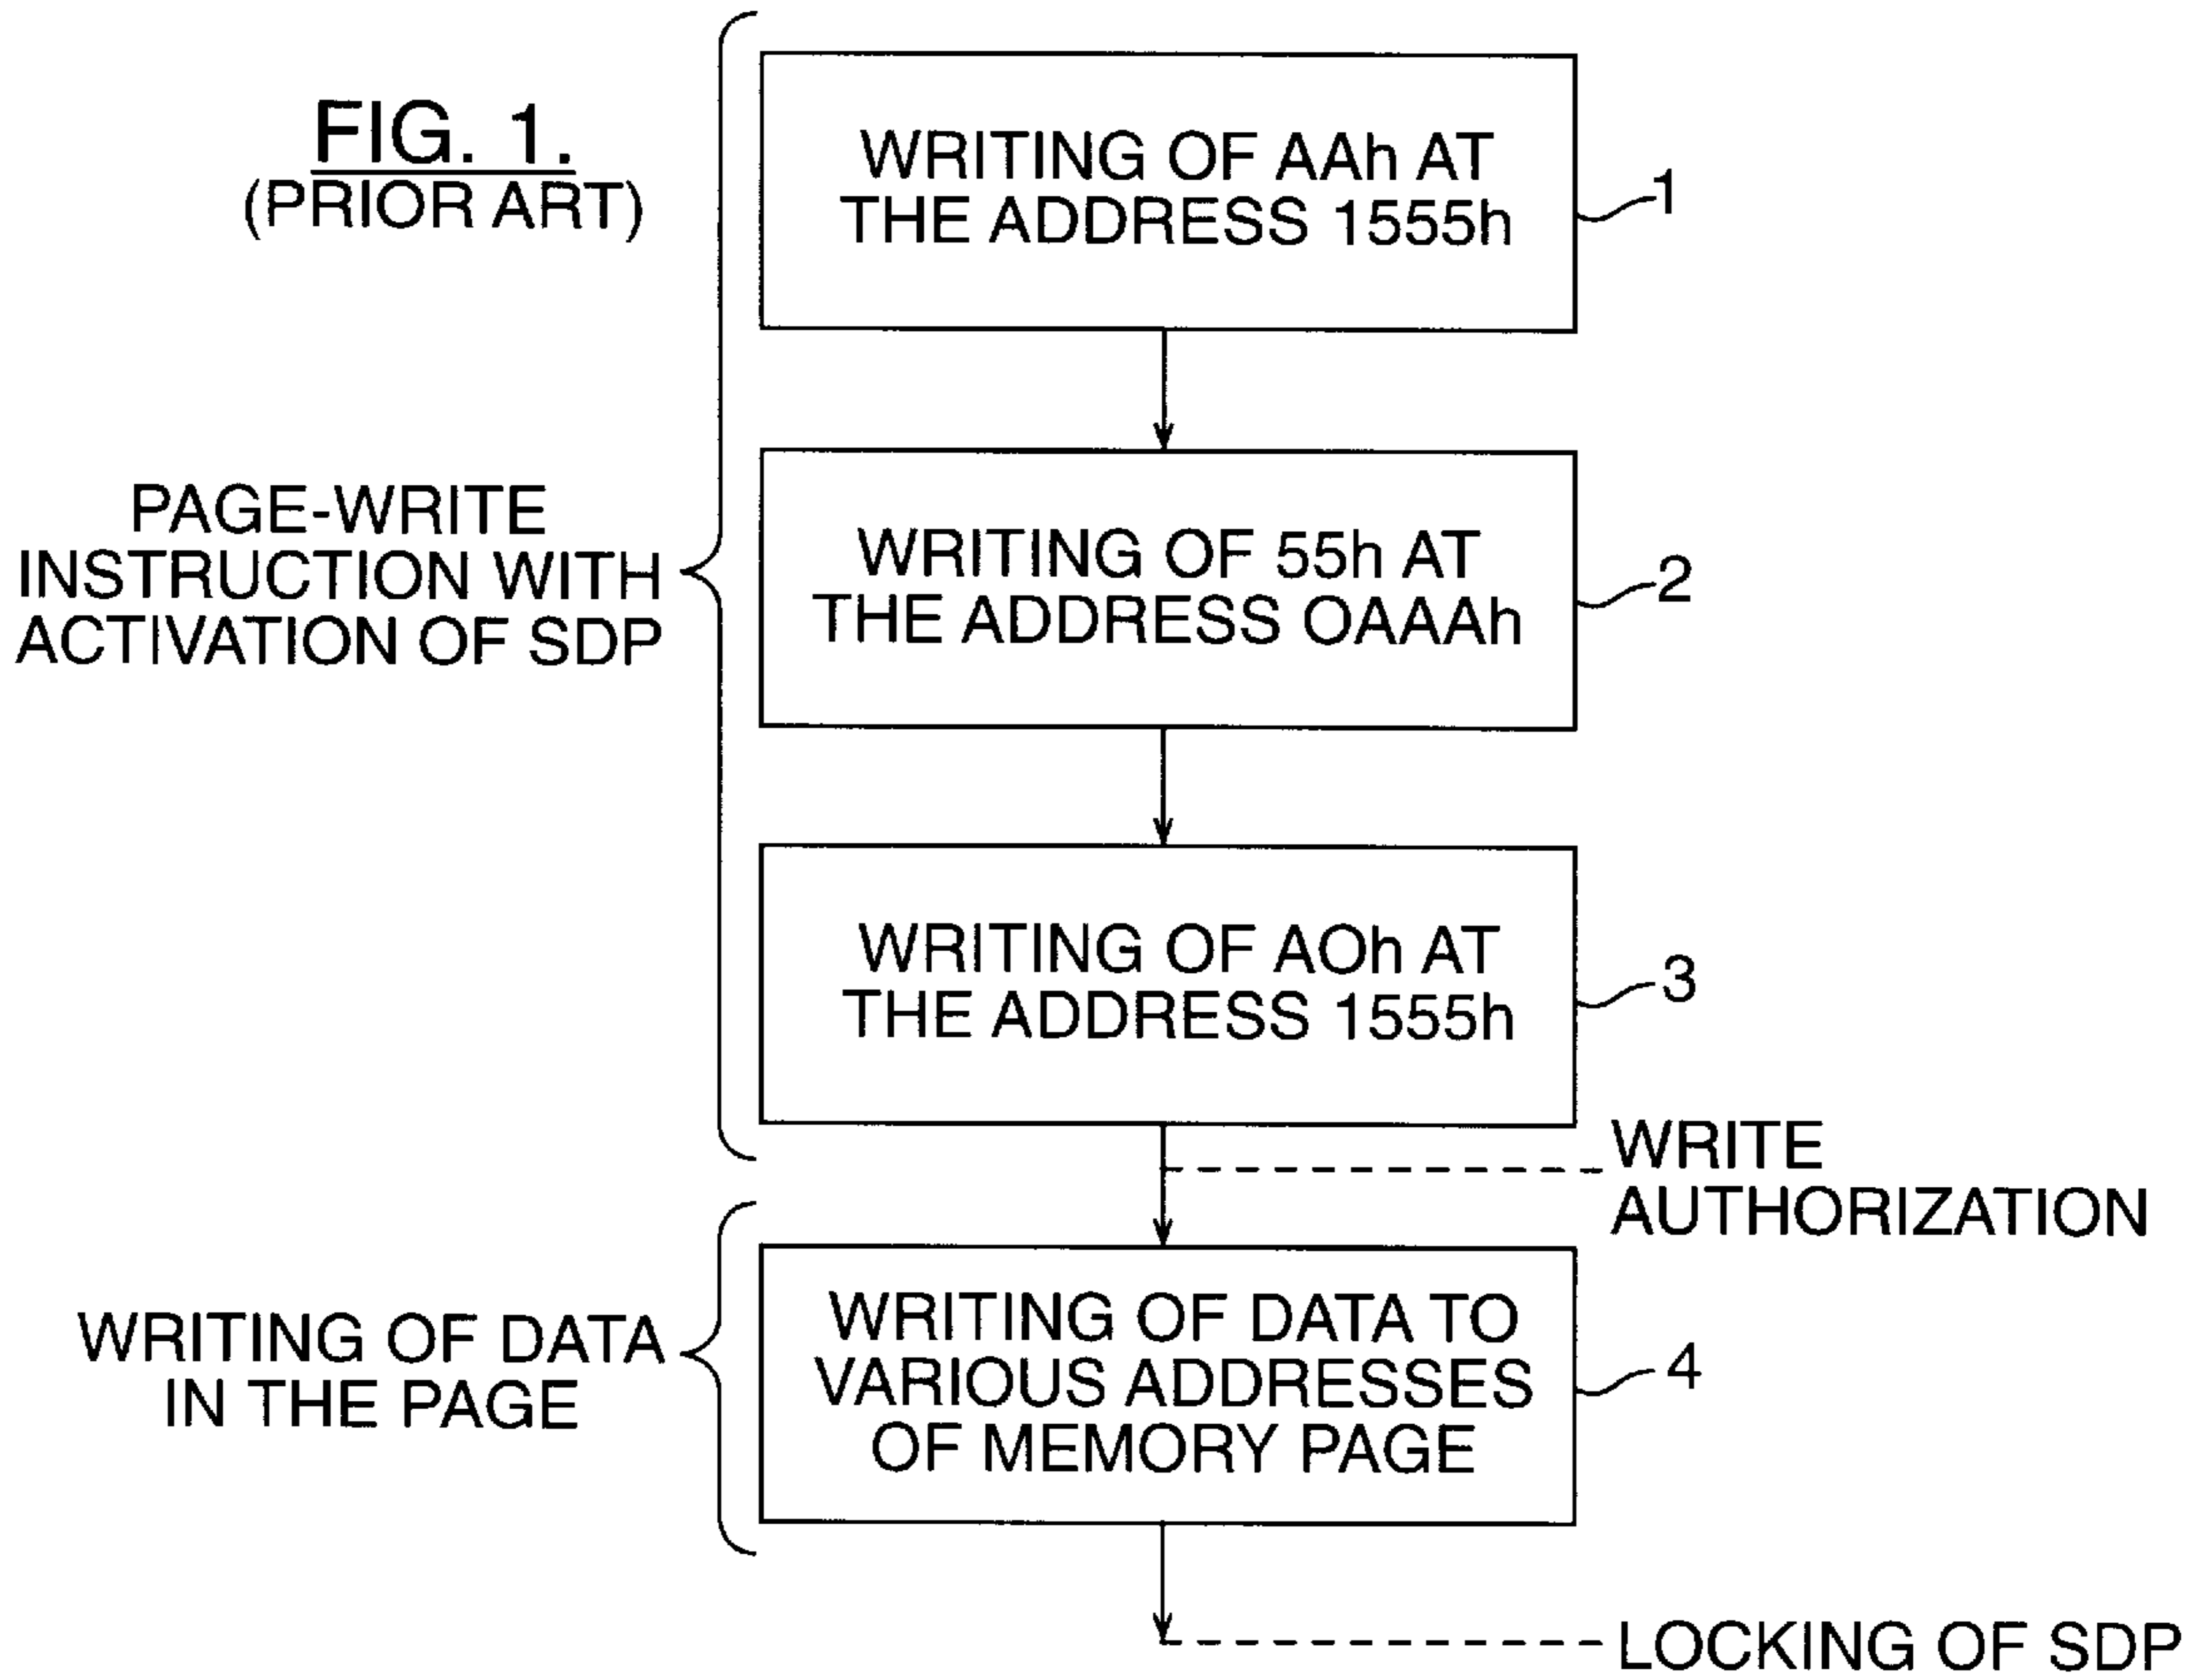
FIG. 1.
(PRIOR ART)

PAGE-WRITE INSTRUCTION WITH ACTIVATION OF SDP

WRITING OF AAh AT THE ADDRESS 1555h

1

WRITING OF 55h AT THE ADDRESS OAAAh

2

WRITING OF AOh AT THE ADDRESS 1555h

3

WRITE AUTHORIZATION

WRITING OF DATA IN THE PAGE

WRITING OF DATA TO VARIOUS ADDRESSES OF MEMORY PAGE

4

LOCKING OF SDP